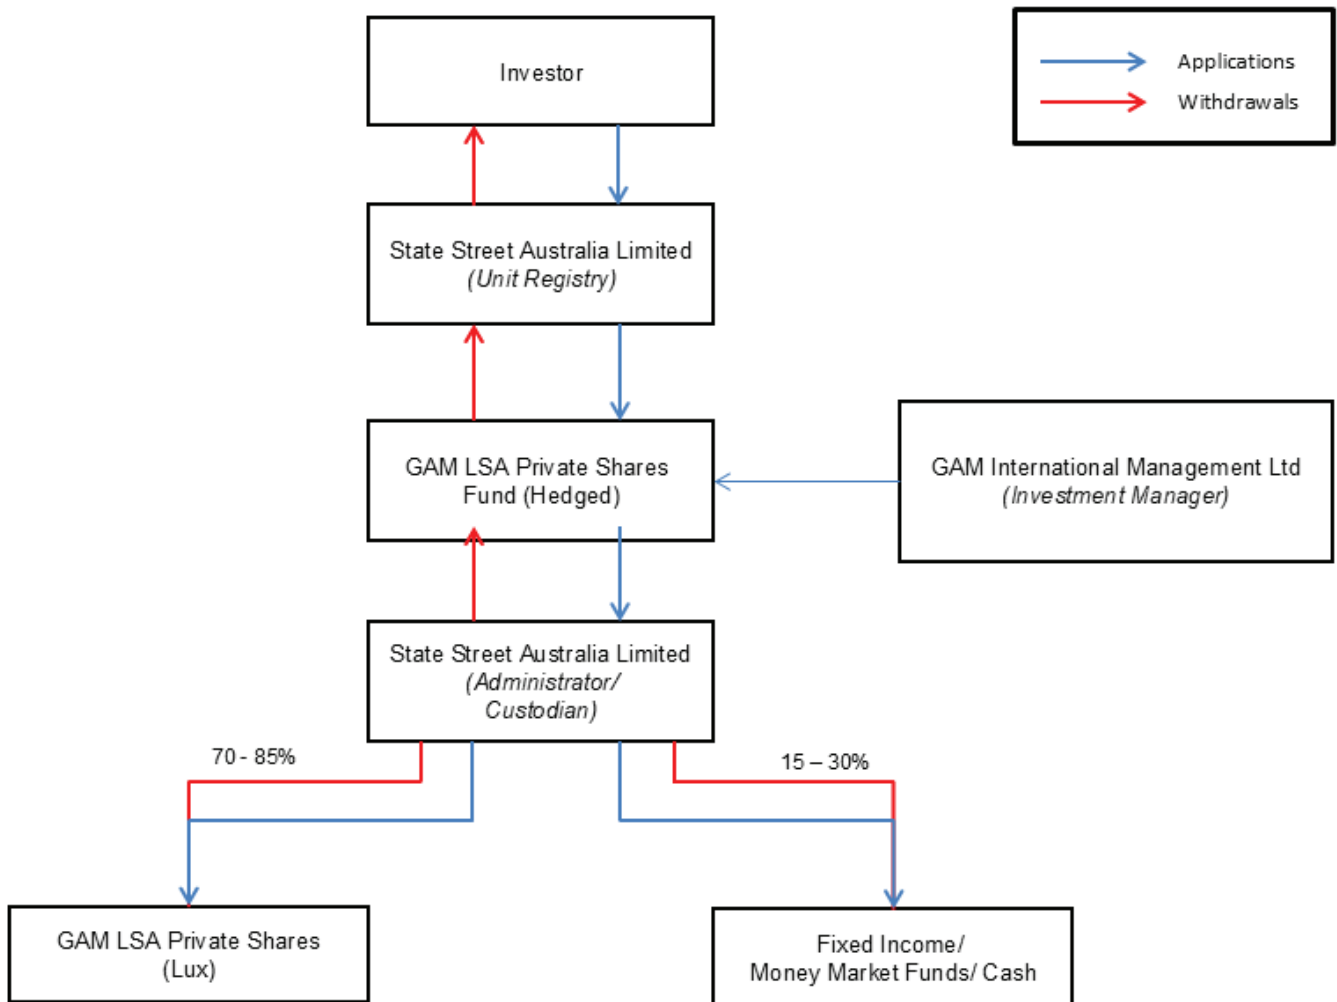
Investor

Applications
Withdrawals

State Street Australia Limited
(Unit Registry)

GAM LSA Private Shares Fund (Hedged)

GAM International Management Ltd
(Investment Manager)

State Street Australia Limited
(Administrator/ Custodian)

70 - 85%

15 – 30%

GAM LSA Private Shares (Lux)

Fixed Income/ Money Market Funds/ Cash